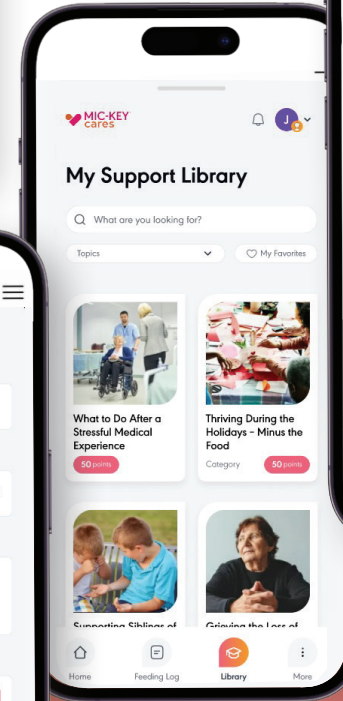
MIC-KEY cares

J

My Support Library

What are you looking for?

Topics

My Favorites

What to Do After a Stressful Medical Experience

50 points

Thriving During the Holidays - Minus the Food

Category

50 points

Supporting Siblings of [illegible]

Grieving the Loss of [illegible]

Home

Feeding Log

Library

More